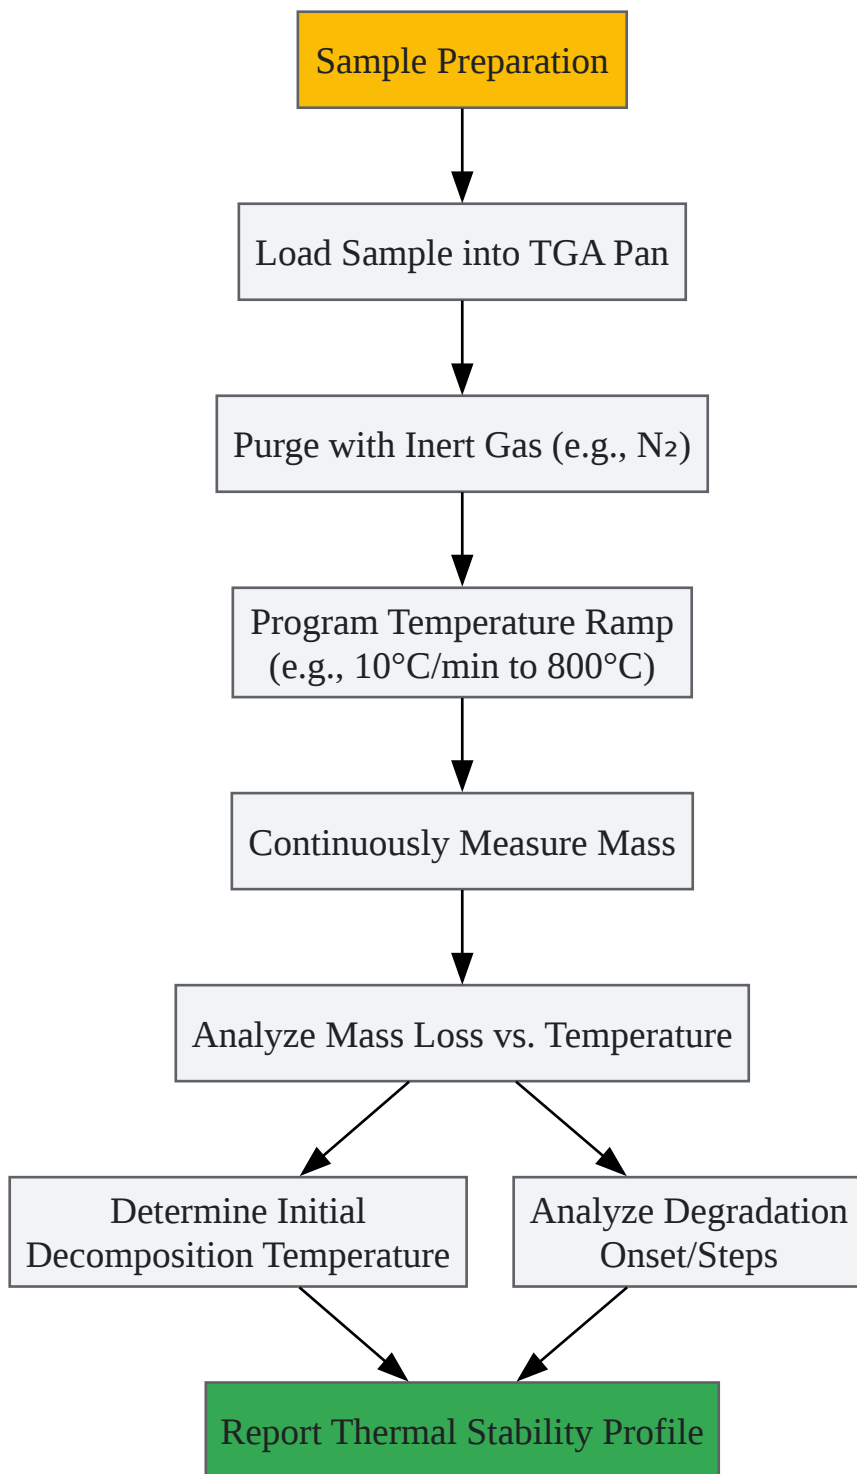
Sample Preparation

Load Sample into TGA Pan

Purge with Inert Gas (e.g., $N_2$)

Program Temperature Ramp (e.g., 10°C/min to 800°C)

Continuously Measure Mass

Analyze Mass Loss vs. Temperature

Determine Initial Decomposition Temperature

Analyze Degradation Onset/Steps

Report Thermal Stability Profile